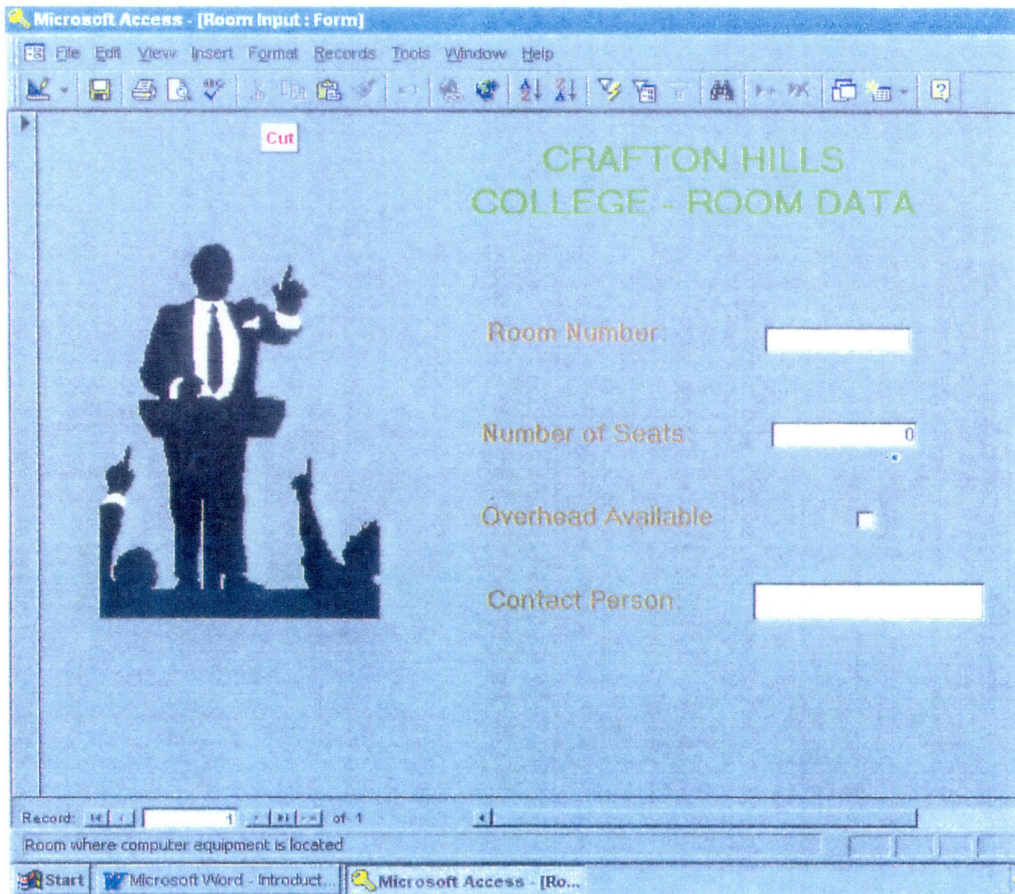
Microsoft Access - [Room Input : Form]

File Edit View Insert Format Records Tools Window Help

Cut

CRAFTON HILLS COLLEGE - ROOM DATA

Room Number

Number of Seats 0

Overhead Available

Contact Person

Record: 1 of 1

Room where computer equipment is located

Start Microsoft Word - Introduct... Microsoft Access - [Ro...